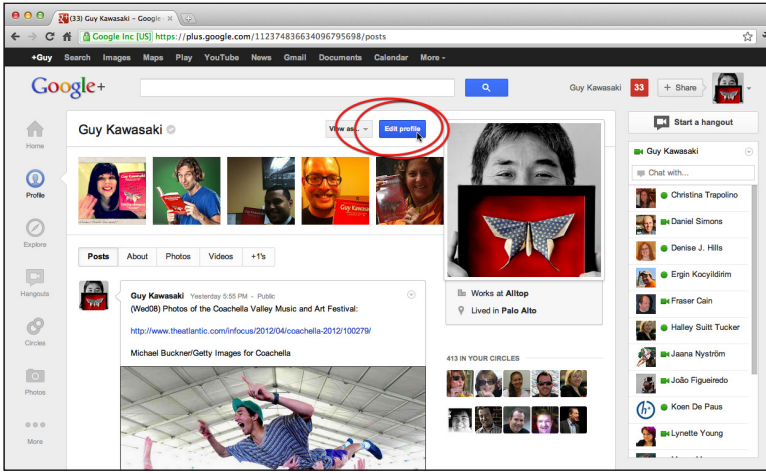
(33) Guy Kawasaki – Google

Google Inc [US] https://plus.google.com/112374836634096795698/posts

+Guy Search Images Maps Play YouTube News Gmail Documents Calendar More -

Google+

Guy Kawasaki 33 + Share

Start a hangout

Home

Profile

Explore

Hangouts

Circles

Photos

More

Guy Kawasaki

View as... Edit profile

Posts About Photos Videos +1's

Guy Kawasaki Yesterday 5:55 PM - Public

(Wed08) Photos of the Coachella Valley Music and Art Festival:

http://www.theatlantic.com/infocus/2012/04/coachella-2012/100279/

Michael Buckner/Getty Images for Coachella

Works at Alltop

Lived in Palo Alto

413 IN YOUR CIRCLES

Guy Kawasaki

Chat with...

Christina Trapolino

Daniel Simons

Denise J. Hills

Ergin Kocyildirim

Fraser Cain

Halley Suitt Tucker

Jaana Nyström

João Figueiredo

Koen De Paus

Lynette Young